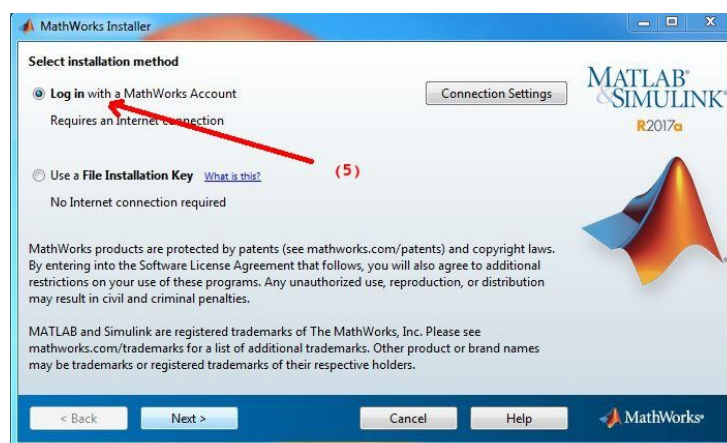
MathWorks Installer

Select installation method

Log in with a MathWorks Account

Requires an Internet connection

Connection Settings

MATLAB® & SIMULINK®
R2017a

(5)

Use a File Installation Key What is this?

No Internet connection required

MathWorks products are protected by patents (see mathworks.com/patents) and copyright laws. By entering into the Software License Agreement that follows, you will also agree to additional restrictions on your use of these programs. Any unauthorized use, reproduction, or distribution may result in civil and criminal penalties.

MATLAB and Simulink are registered trademarks of The MathWorks, Inc. Please see mathworks.com/trademarks for a list of additional trademarks. Other product or brand names may be trademarks or registered trademarks of their respective holders.

< Back | Next > | Cancel | Help

MathWorks®